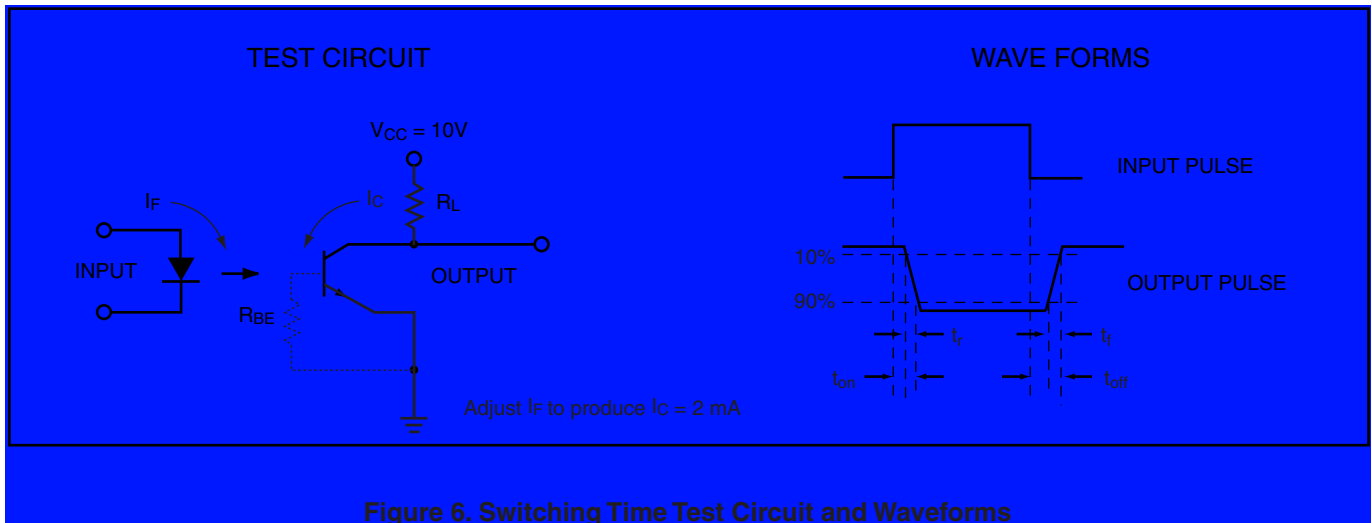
TEST CIRCUIT

WAVE FORMS

$V_{CC}$ = 10V

$I_F$

$I_C$

$R_L$

INPUT

OUTPUT

$R_{BE}$

Adjust $I_F$ to produce $I_C$ = 2 mA

INPUT PULSE

10%

90%

OUTPUT PULSE

$t_r$

$t_f$

$t_{on}$

$t_{off}$

Figure 6. Switching Time Test Circuit and Waveforms